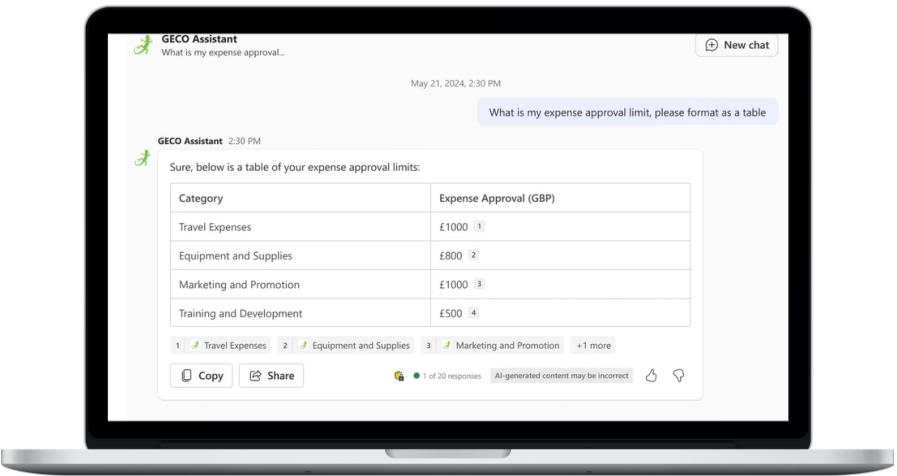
GECO Assistant
What is my expense approval...

New chat

May 21, 2024, 2:30 PM

What is my expense approval limit, please format as a table

GECO Assistant 2:30 PM

Sure, below is a table of your expense approval limits:

| Category | Expense Approval (GBP) |
|---|---|
| Travel Expenses | £1000 1 |
| Equipment and Supplies | £800 2 |
| Marketing and Promotion | £1000 3 |
| Training and Development | £500 4 |

1 Travel Expenses 2 Equipment and Supplies 3 Marketing and Promotion +1 more

Copy Share

1 of 20 responses AI-generated content may be incorrect